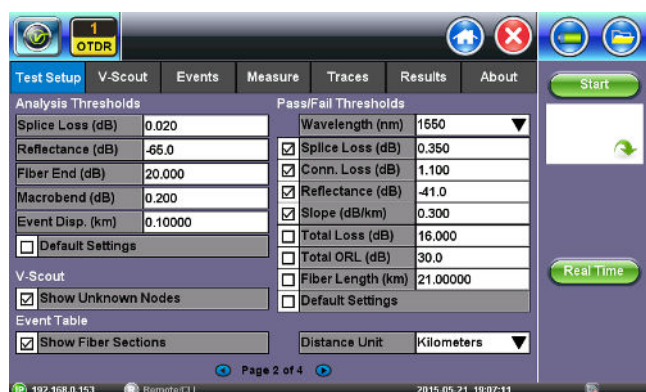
1
OTDR

Test Setup | V-Scout | Events | Measure | Traces | Results | About

Start

Analysis Thresholds

| Splice Loss (dB) | 0.020 |
|---|---|
| Reflectance (dB) | -65.0 |
| Fiber End (dB) | 20.000 |
| Macrobend (dB) | 0.200 |
| Event Disp. (km) | 0.10000 |

☐ Default Settings

V-Scout

☑ Show Unknown Nodes

Event Table

☑ Show Fiber Sections

Pass/Fail Thresholds

| Wavelength (nm) | 1550 |
|---|---|
| ☑ Splice Loss (dB) | 0.350 |
| ☑ Conn. Loss (dB) | 1.100 |
| ☑ Reflectance (dB) | -41.0 |
| ☑ Slope (dB/km) | 0.300 |
| ☐ Total Loss (dB) | 16.000 |
| ☐ Total ORL (dB) | 30.0 |
| ☐ Fiber Length (km) | 21.00000 |

☐ Default Settings

Distance Unit | Kilometers

Real Time

Page 2 of 4

192.168.0.153 Remote/CLI 2015.05.21 19:07:11